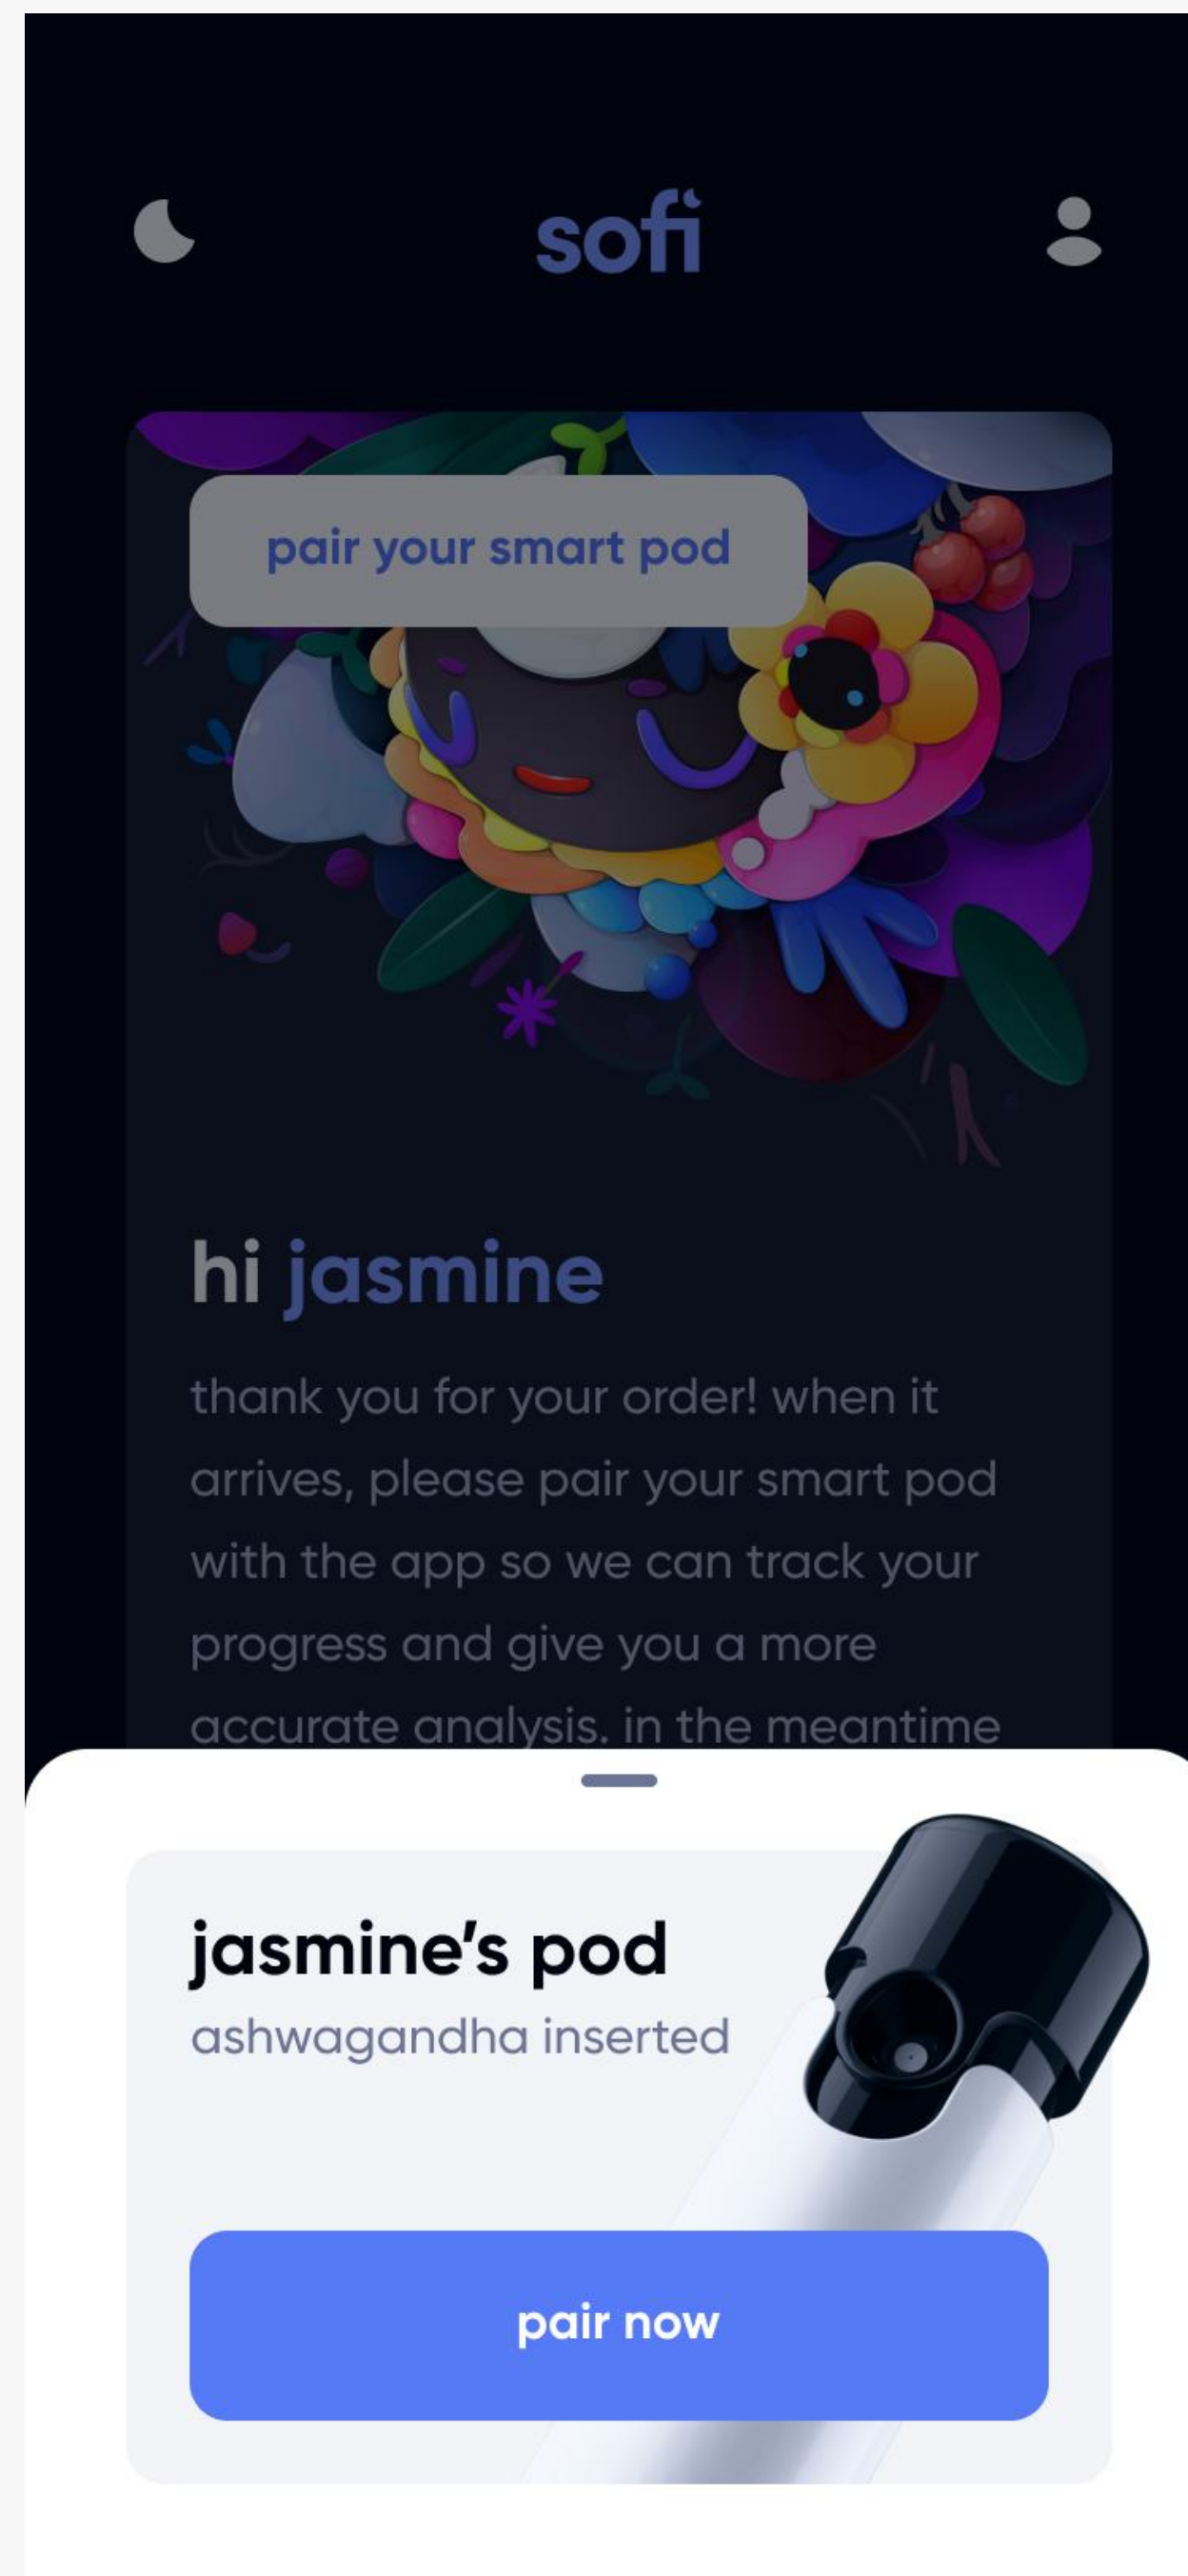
sofi

pair your smart pod

hi jasmine

thank you for your order! when it arrives, please pair your smart pod with the app so we can track your progress and give you a more accurate analysis. in the meantime

jasmine's pod

ashwagandha inserted

pair now